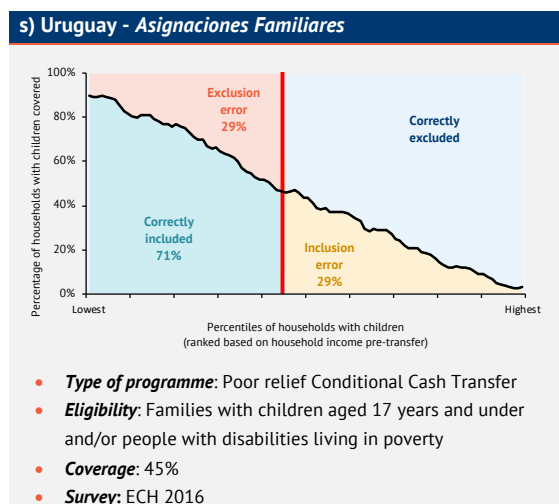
s) Uruguay - *Asignaciones Familiares*

Percentage of households with children covered

100%
80%
60%
40%
20%
0%

Exclusion error 29%

Correctly excluded

Correctly included 71%

Inclusion error 29%

Lowest

Highest

Percentiles of households with children
(ranked based on household income pre-transfer)

- ***Type of programme***: Poor relief Conditional Cash Transfer
- ***Eligibility***: Families with children aged 17 years and under and/or people with disabilities living in poverty
- ***Coverage***: 45%
- ***Survey***: ECH 2016